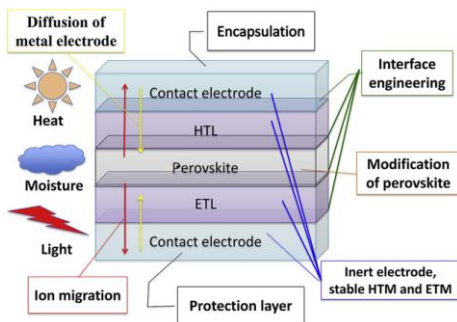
Diffusion of metal electrode

Encapsulation

Heat

Moisture

Light

Contact electrode

HTL

Perovskite

ETL

Contact electrode

Interface engineering

Modification of perovskite

Inert electrode, stable HTM and ETM

Ion migration

Protection layer